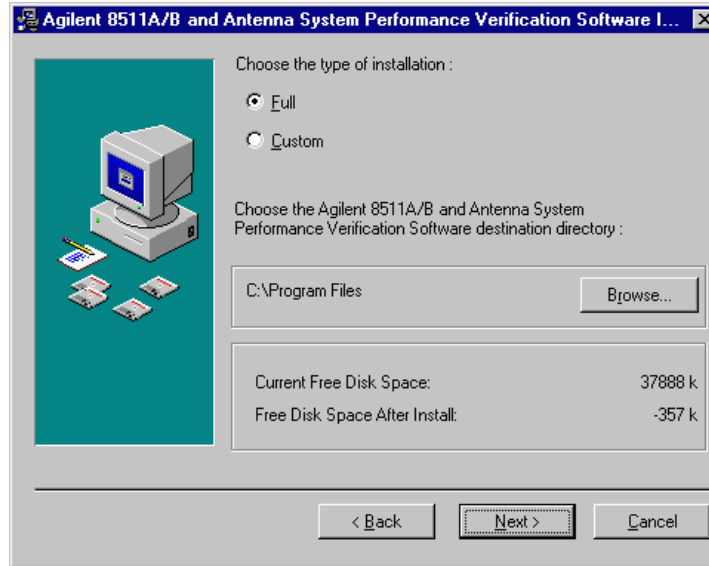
Agilent 8511A/B and Antenna System Performance Verification Software I...

Choose the type of installation :

Full

Custom

Choose the Agilent 8511A/B and Antenna System Performance Verification Software destination directory :

C:\Program Files

Browse...

Current Free Disk Space: 37888 k

Free Disk Space After Install: -357 k

< Back

Next >

Cancel